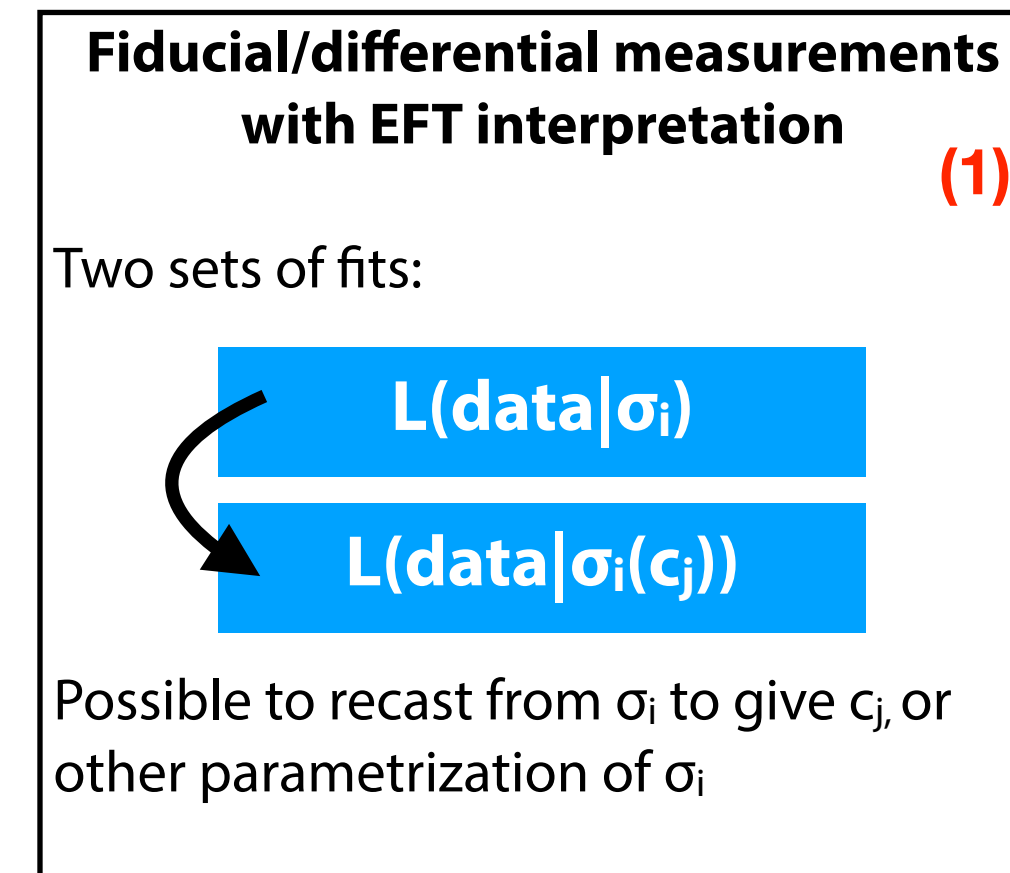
Fiducial/differential measurements with EFT interpretation

(1)

Two sets of fits:

$L(data|\sigma_i)$

$L(data|\sigma_i(c_j))$

Possible to recast from $\sigma_i$ to give $c_j$, or other parametrization of $\sigma_i$